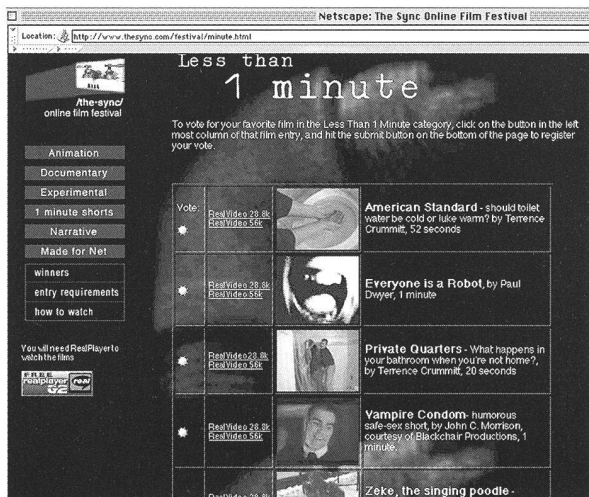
Netscape: The Sync Online Film Festival

Location: http://www.thesync.com/festival/minute.html

Less than 1 minute

/the-sync/ online film festival

To vote for your favorite film in the Less Than 1 Minute category, click on the button in the left most column of that film entry, and hit the submit button on the bottom of the page to register your vote.

Animation
Documentary
Experimental
1 minute shorts
Narrative
Made for Net
winners
entry requirements
how to watch

You will need RealPlayer to watch the films

FREE realplayer G2 real

| Vote: | RealVideo 28.8k RealVideo 56k | | American Standard - should toilet water be cold or luke warm? by Terrence Crummitt, 52 seconds |
|---|---|---|---|
| | RealVideo 28.8k RealVideo 56k | | Everyone is a Robot, by Paul Dwyer, 1 minute |
| | RealVideo 28.8k RealVideo 56k | | Private Quarters - What happens in your bathroom when you're not home?, by Terrence Crummitt, 20 seconds |
| | RealVideo 28.8k RealVideo 56k | | Vampire Condom- humorous safe-sex short, by John C. Morrison, courtesy of Blackchair Productions, 1 minute. |
| | RealVideo 28.8k | | Zeke, the singing poodle - |